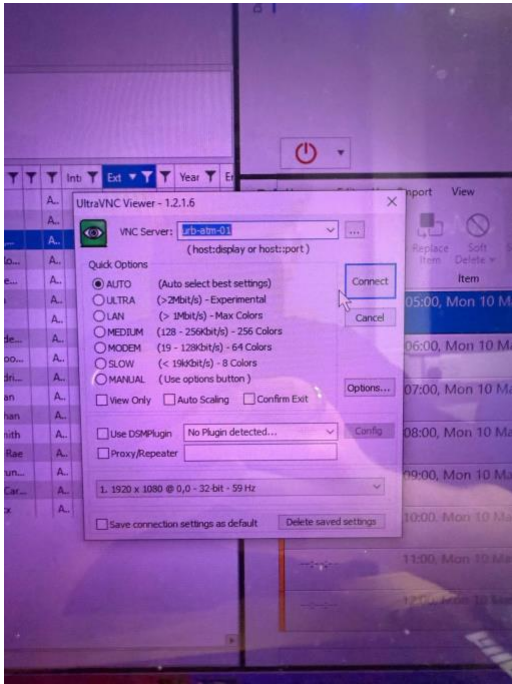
Int Ext Year

A..
A..
A..
A..
A..
A..
A..
A..
A..
A..
A..
A..
A..
A..
A..
A..
A..

So...
e...
de...
oo...
dri...
an
han
nith
Rae
un...
Car...

UltraVNC Viewer - 1.2.1.6

VNC Server: urb-atm-01
(host:display or host::port)

Quick Options
AUTO (Auto select best settings)
ULTRA (>2Mbit/s) - Experimental
LAN (> 1Mbit/s) - Max Colors
MEDIUM (128 - 256Kbit/s) - 256 Colors
MODEM (19 - 128Kbit/s) - 64 Colors
SLOW (< 19kKbit/s) - 8 Colors
MANUAL (Use options button)

View Only Auto Scaling Confirm Exit

Connect
Cancel
Options...

Use DSMPlugin No Plugin detected... Config
Proxy/Repeater

1. 1920 x 1080 @ 0,0 - 32-bit - 59 Hz

Save connection settings as default Delete saved settings

Import View
Replace Item
Soft Delete
Item

05:00, Mon 10 M
06:00, Mon 10 M
07:00, Mon 10 M
08:00, Mon 10 M
09:00, Mon 10 M
10:00, Mon 10 M
11:00, Mon 10 M
12:00, Mon 10 M